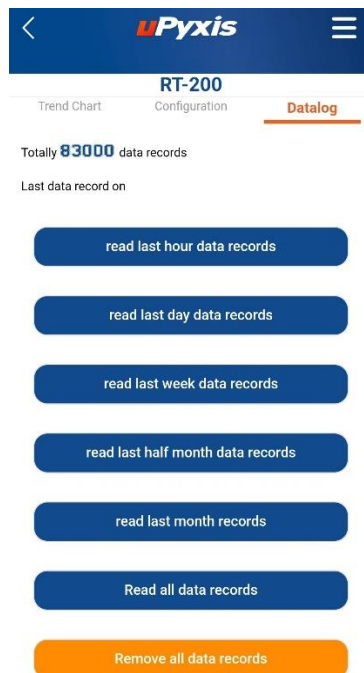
uPyxis

RT-200

Trend Chart Configuration Datalog

Totally 83000 data records

Last data record on

read last hour data records

read last day data records

read last week data records

read last half month data records

read last month records

Read all data records

Remove all data records